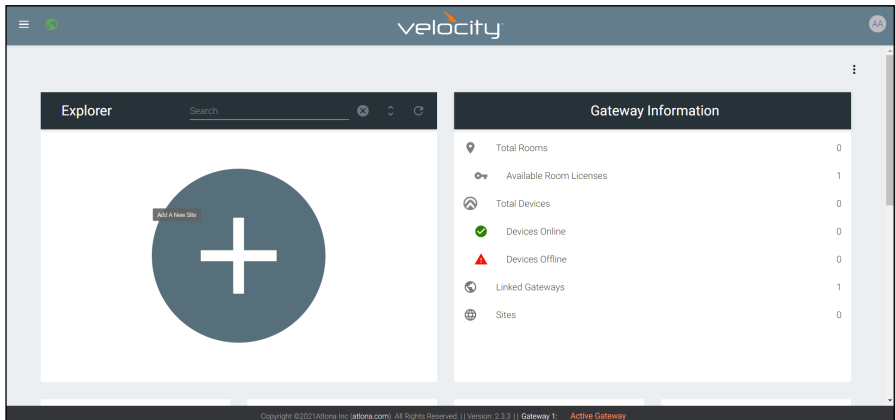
velocity

AA

Explorer

Search

Add A New Site

Gateway Information

| | |
|---|---|
| Total Rooms | 0 |
| Available Room Licenses | 1 |
| Total Devices | 0 |
| Devices Online | 0 |
| Devices Offline | 0 |
| Linked Gateways | 1 |
| Sites | 0 |

Copyright ©2021Atlona Inc (atlona.com). All Rights Reserved. || Version: 2.3.3 || Gateway 1: Active Gateway